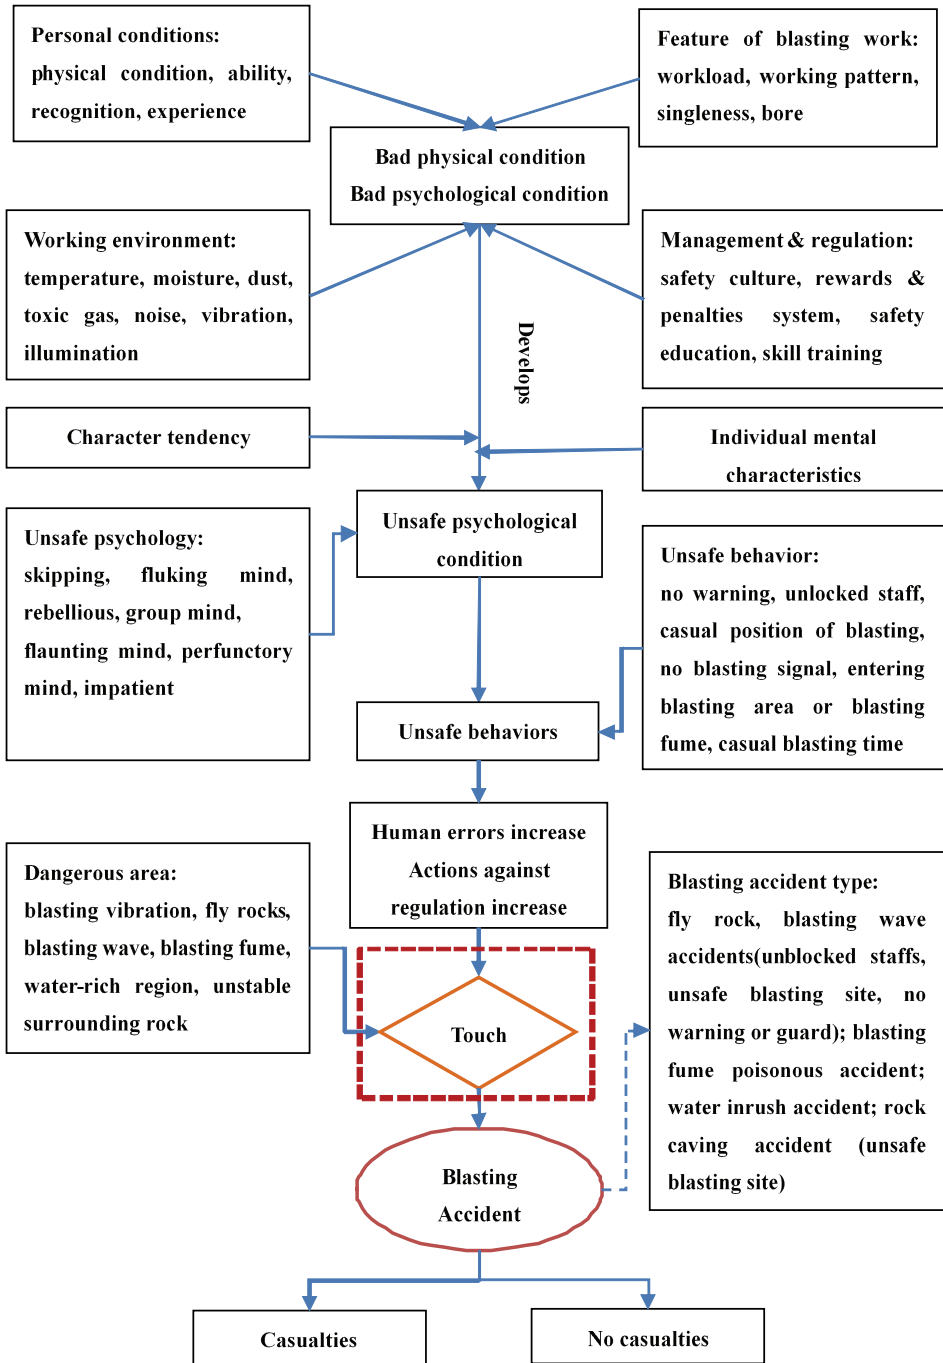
Personal conditions: physical condition, ability, recognition, experience

Feature of blasting work: workload, working pattern, singleness, bore

Bad physical condition
Bad psychological condition

Working environment: temperature, moisture, dust, toxic gas, noise, vibration, illumination

Management & regulation: safety culture, rewards & penalties system, safety education, skill training

Develops

Character tendency

Individual mental characteristics

Unsafe psychology: skipping, fluking mind, rebellious, group mind, flaunting mind, perfunctory mind, impatient

Unsafe psychological condition

Unsafe behavior: no warning, unlocked staff, casual position of blasting, no blasting signal, entering blasting area or blasting fume, casual blasting time

Unsafe behaviors

Human errors increase
Actions against regulation increase

Dangerous area: blasting vibration, fly rocks, blasting wave, blasting fume, water-rich region, unstable surrounding rock

Blasting accident type: fly rock, blasting wave accidents(unblocked staffs, unsafe blasting site, no warning or guard); blasting fume poisonous accident; water inrush accident; rock caving accident (unsafe blasting site)

Touch

Blasting Accident

Casualties

No casualties